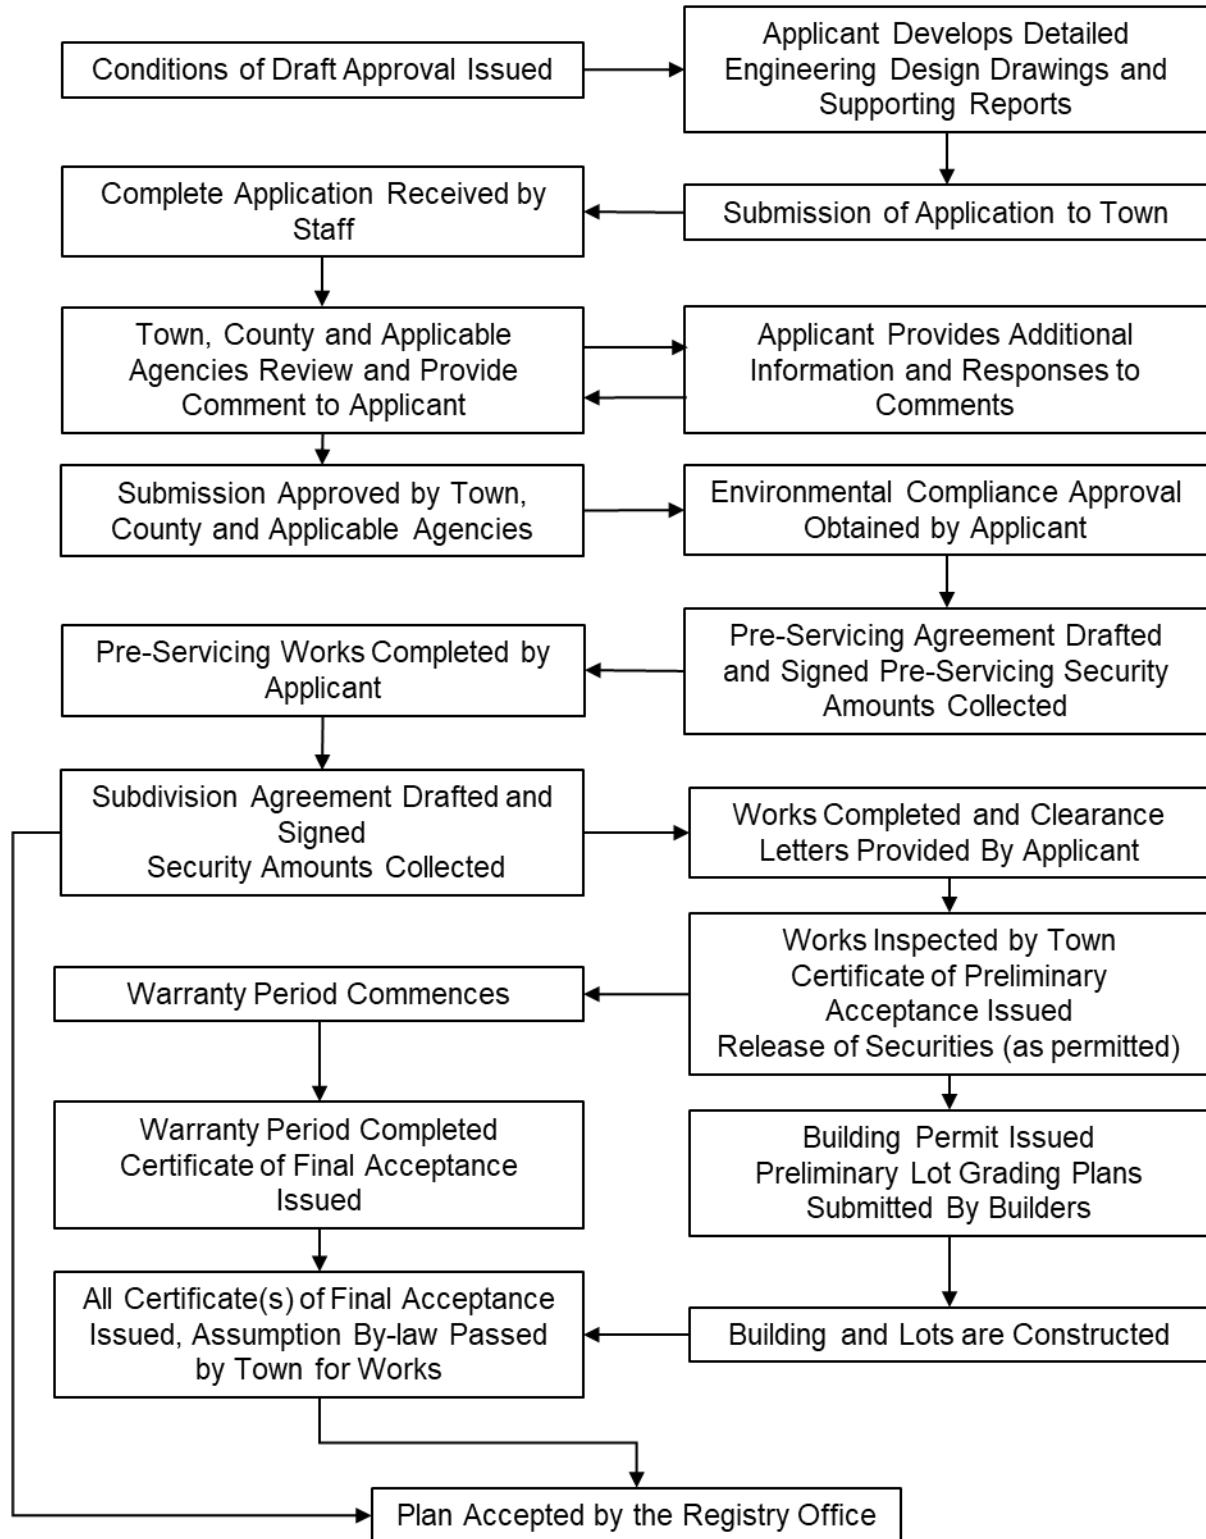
Conditions of Draft Approval Issued

Applicant Develops Detailed Engineering Design Drawings and Supporting Reports

Submission of Application to Town

Complete Application Received by Staff

Town, County and Applicable Agencies Review and Provide Comment to Applicant

Applicant Provides Additional Information and Responses to Comments

Submission Approved by Town, County and Applicable Agencies

Environmental Compliance Approval Obtained by Applicant

Pre-Servicing Agreement Drafted and Signed Pre-Servicing Security Amounts Collected

Pre-Servicing Works Completed by Applicant

Subdivision Agreement Drafted and Signed
Security Amounts Collected

Works Completed and Clearance Letters Provided By Applicant

Works Inspected by Town
Certificate of Preliminary Acceptance Issued
Release of Securities (as permitted)

Warranty Period Commences

Building Permit Issued
Preliminary Lot Grading Plans Submitted By Builders

Warranty Period Completed
Certificate of Final Acceptance Issued

Building and Lots are Constructed

All Certificate(s) of Final Acceptance Issued, Assumption By-law Passed by Town for Works

Plan Accepted by the Registry Office